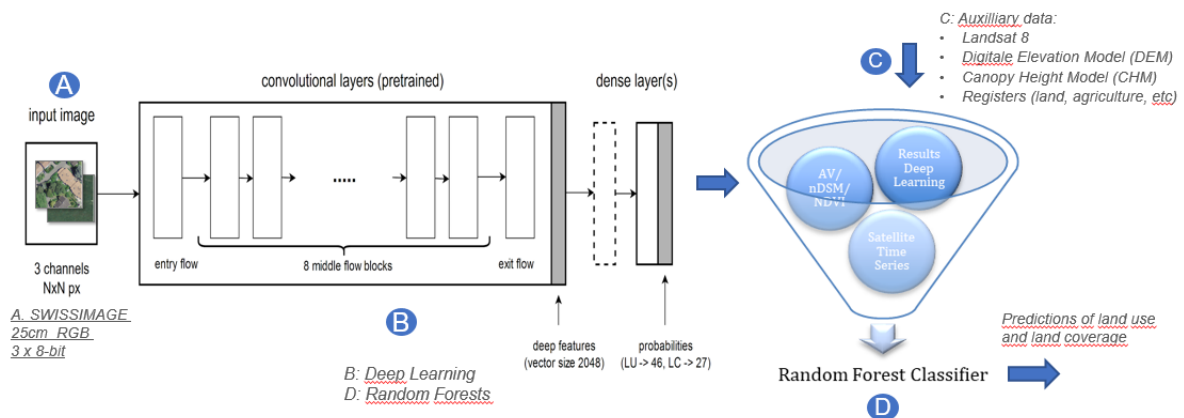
C: Auxilliary data:
• Landsat 8
• Digitale Elevation Model (DEM)
• Canopy Height Model (CHM)
• Registers (land, agriculture, etc)

A

input image

3 channels
NxN px

A. SWISSIMAGE
25cm RGB
3 x 8-bit

convolutional layers (pretrained)

entry flow

.....

8 middle flow blocks

exit flow

B

dense layer(s)

deep features
(vector size 2048)

probabilities
(LU -> 46, LC -> 27)

B: Deep Learning
D: Random Forests

C

AV/
nDSM/
NDVI

Results
Deep
Learning

Satellite
Time
Series

Random Forest Classifier

D

Predictions of land use
and land coverage